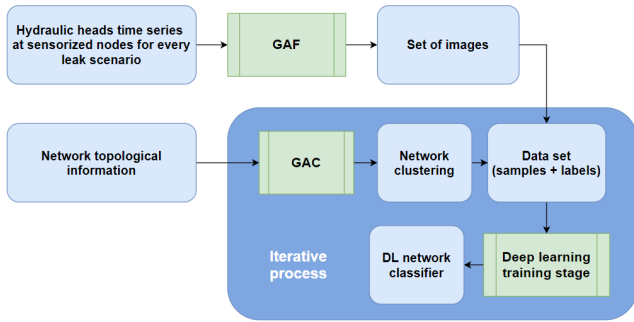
Hydraulic heads time series at sensorized nodes for every leak scenario

GAF

Set of images

Network topological information

GAC

Network clustering

Data set (samples + labels)

Iterative process

DL network classifier

Deep learning training stage